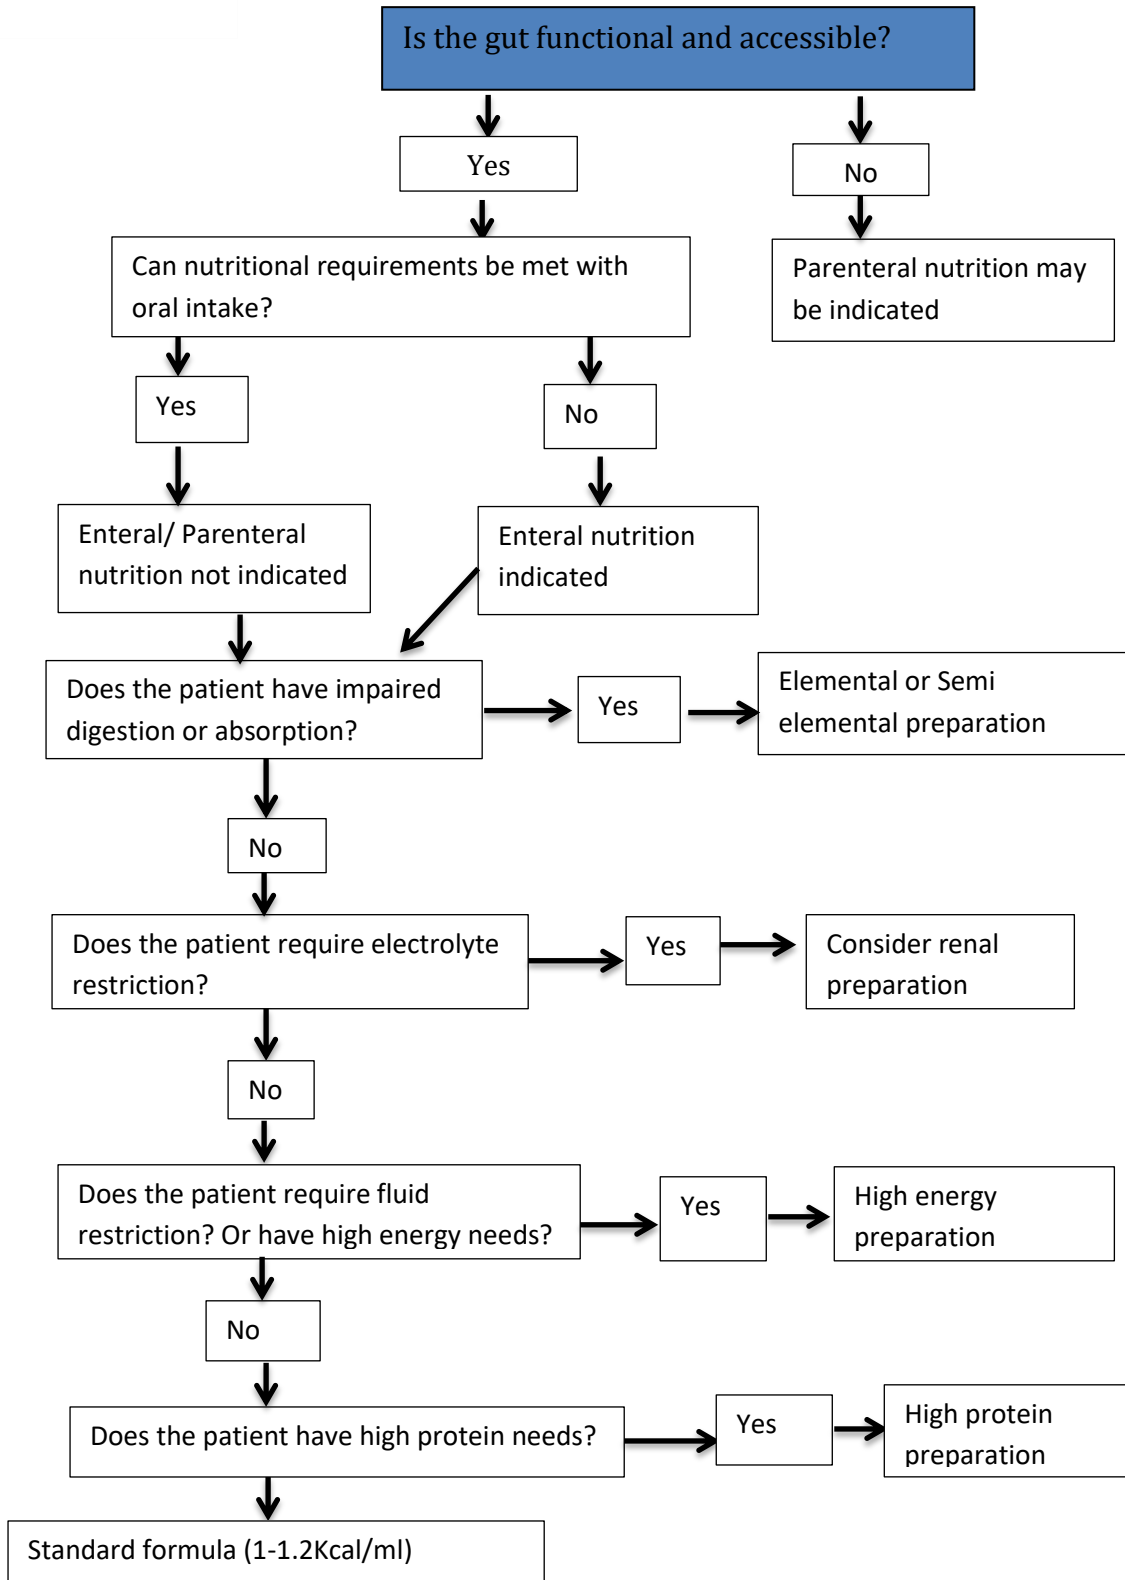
Is the gut functional and accessible?

Yes

No

Parenteral nutrition may be indicated

Can nutritional requirements be met with oral intake?

Yes

No

Enteral/ Parenteral nutrition not indicated

Enteral nutrition indicated

Does the patient have impaired digestion or absorption?

Yes

Elemental or Semi elemental preparation

No

Does the patient require electrolyte restriction?

Yes

Consider renal preparation

No

Does the patient require fluid restriction? Or have high energy needs?

Yes

High energy preparation

No

Does the patient have high protein needs?

Yes

High protein preparation

Standard formula (1-1.2Kcal/ml)